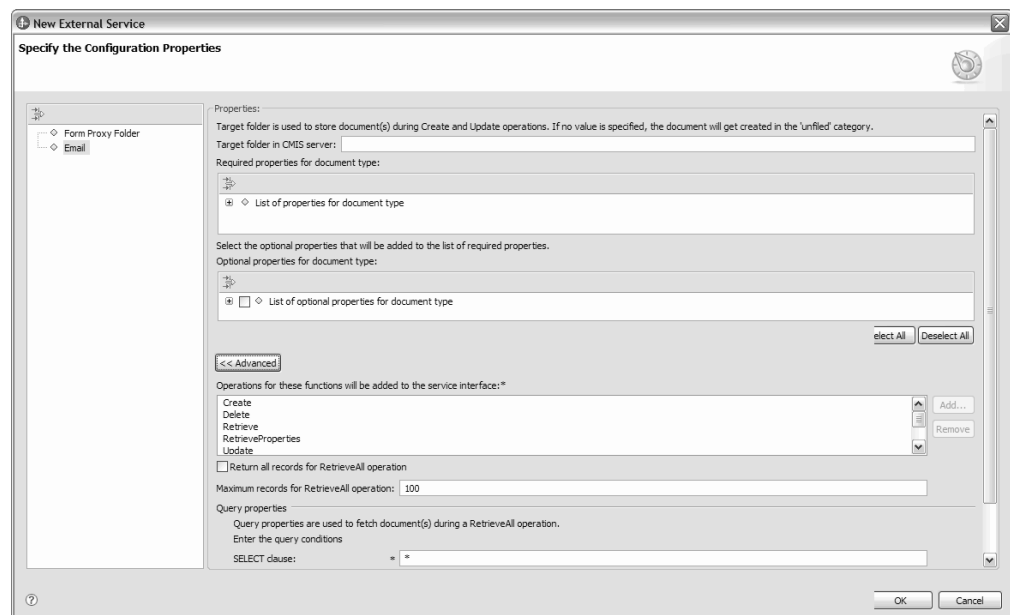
New External Service

Specify the Configuration Properties

Form Proxy Folder
Email

Properties:

Target folder is used to store document(s) during Create and Update operations. If no value is specified, the document will get created in the 'unfiled' category.

Target folder in CMIS server:

Required properties for document type:

List of properties for document type

Select the optional properties that will be added to the list of required properties.

Optional properties for document type:

List of optional properties for document type

elect All

Deselect All

<< Advanced

Operations for these functions will be added to the service interface:*

Create
Delete
Retrieve
RetrieveProperties
Update

Add...

Remove

Return all records for RetrieveAll operation

Maximum records for RetrieveAll operation: 100

Query properties

Query properties are used to fetch document(s) during a RetrieveAll operation.

Enter the query conditions

SELECT clause: * *

OK

Cancel